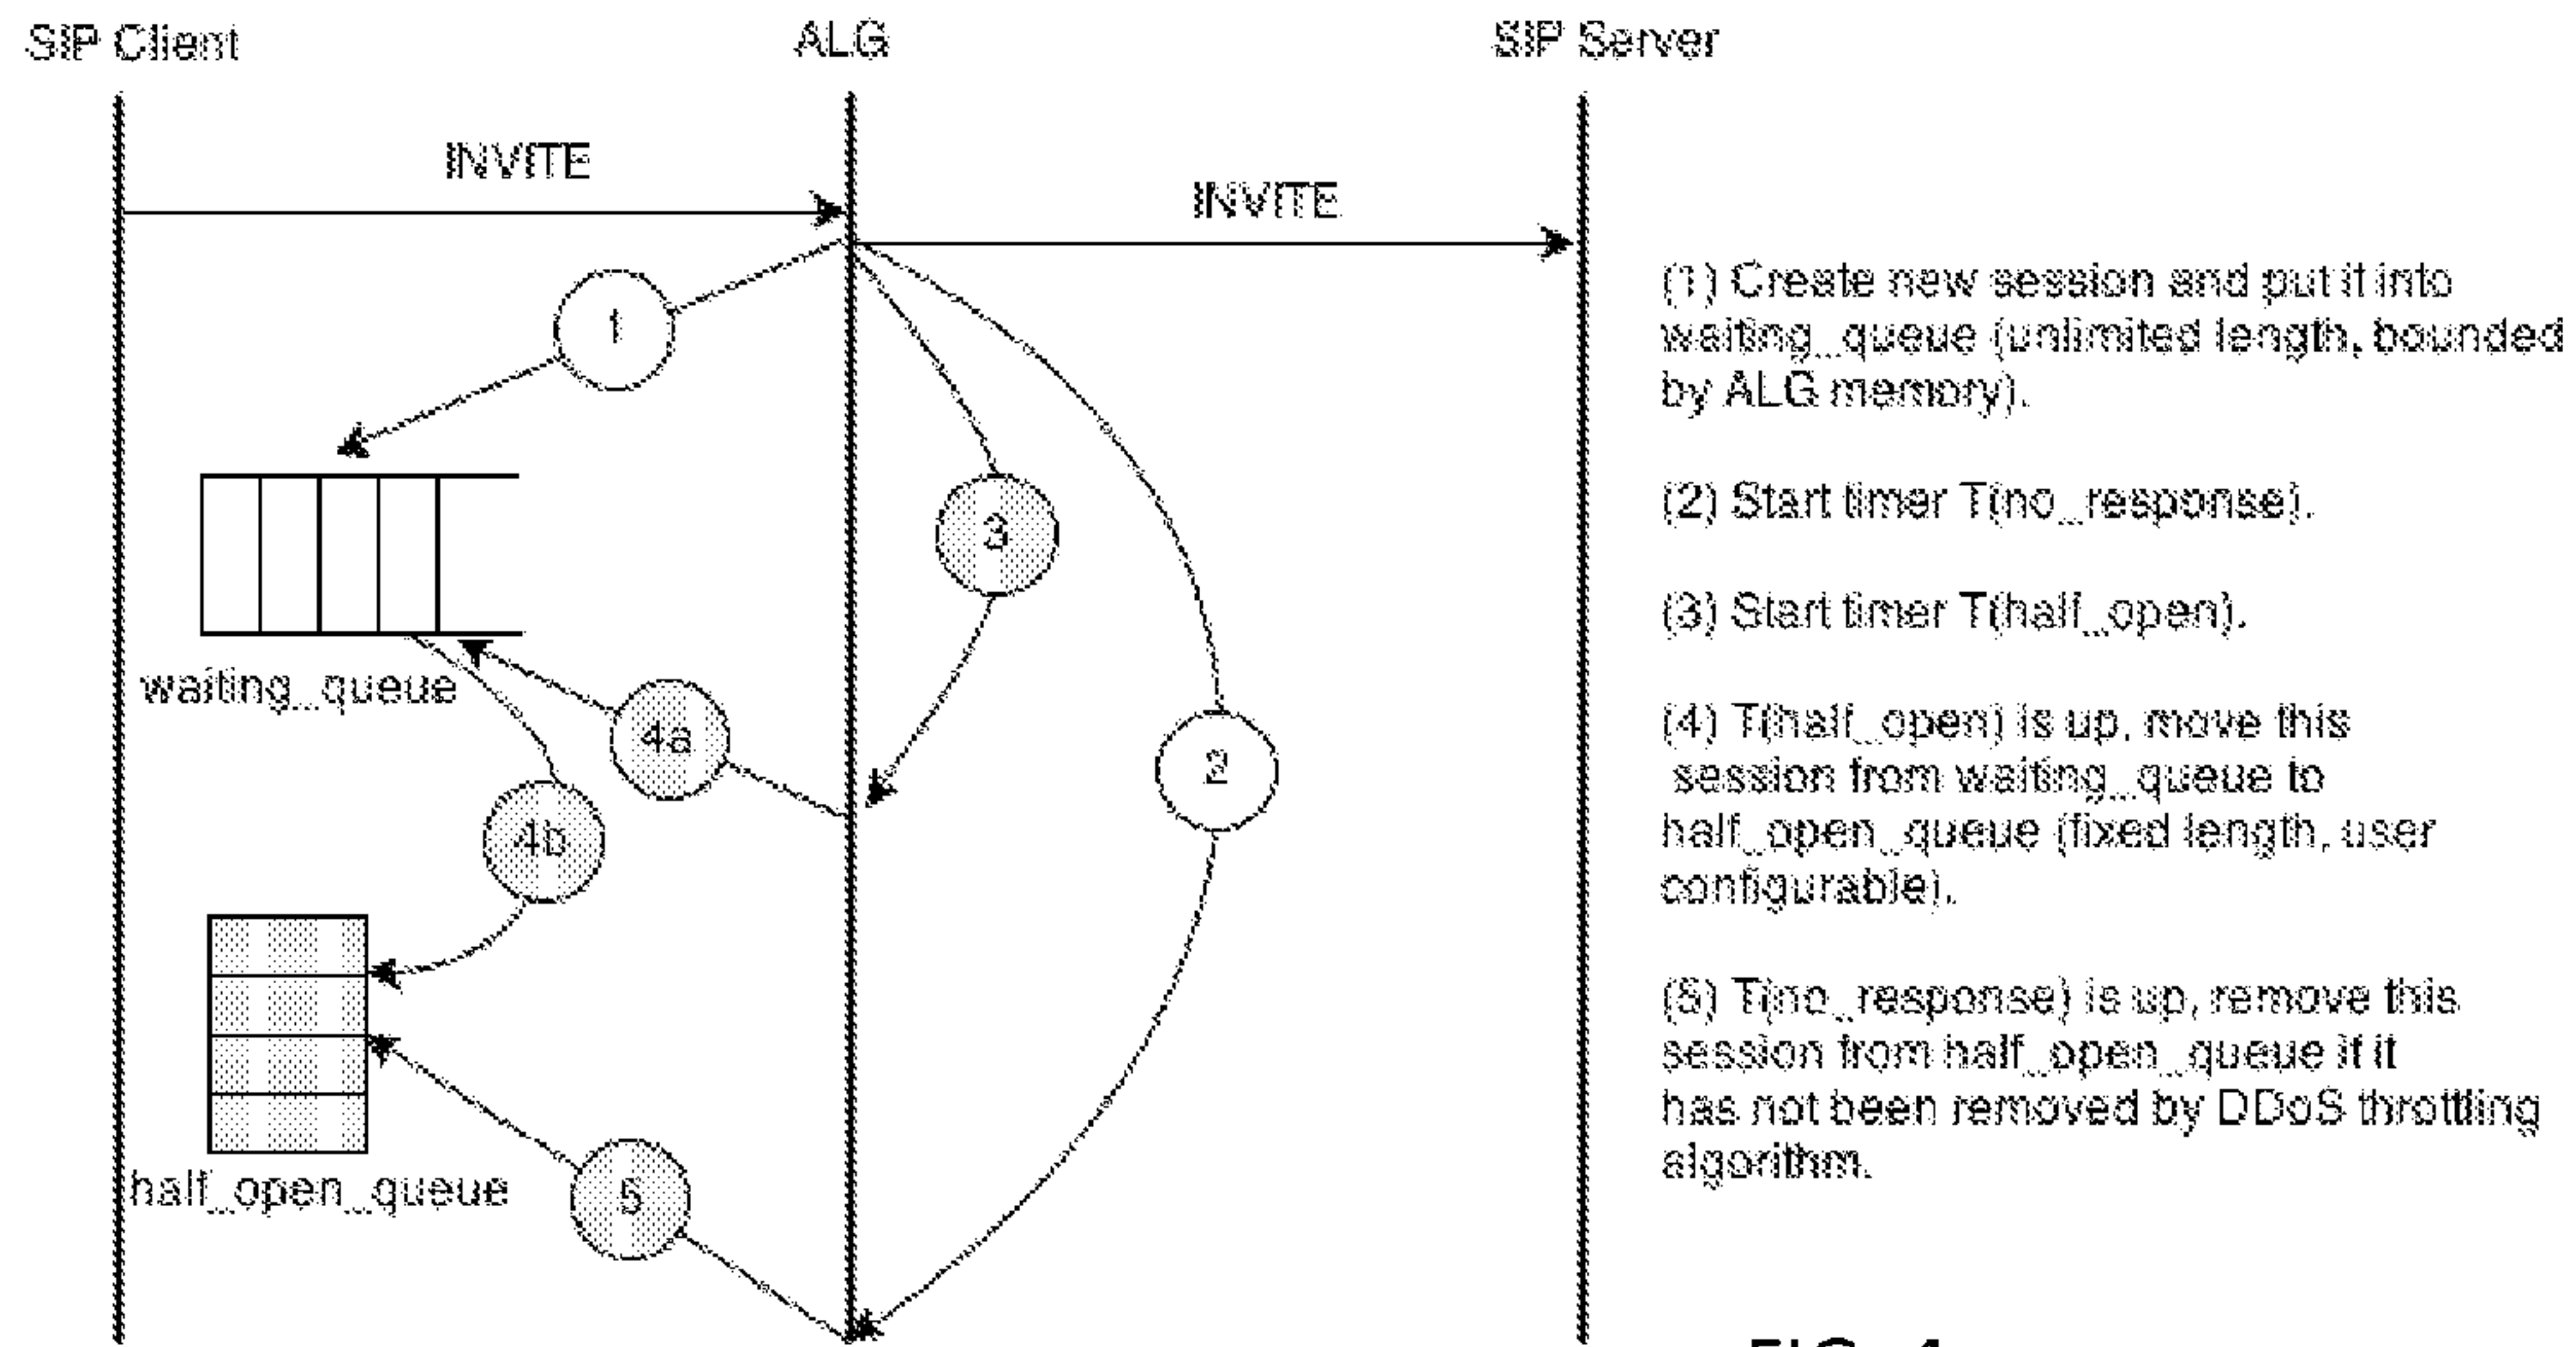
SIP Client

ALG

SIP Server

INVITE

INVITE

1

3

2

4a

4b

5

waiting_queue

half_open_queue

(1) Create new session and put it into waiting_queue (unlimited length, bounded by ALG memory).

(2) Start timer T(no_response).

(3) Start timer T(half_open).

(4) T(half_open) is up, move this session from waiting_queue to half_open_queue (fixed length, user configurable).

(5) T(no_response) is up, remove this session from half_open_queue if it has not been removed by DDoS throttling algorithm.

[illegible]